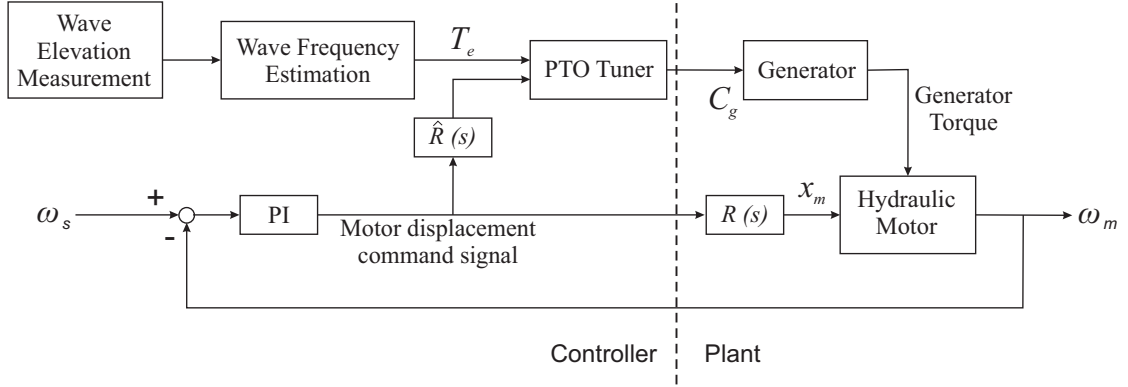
Wave Elevation Measurement

Wave Frequency Estimation

$T_e$

PTO Tuner

Generator

$C_g$

Generator Torque

$\hat{R}(s)$

$\omega_s$

+

-

PI

Motor displacement command signal

$R(s)$

$x_m$

Hydraulic Motor

$\omega_m$

Controller

Plant